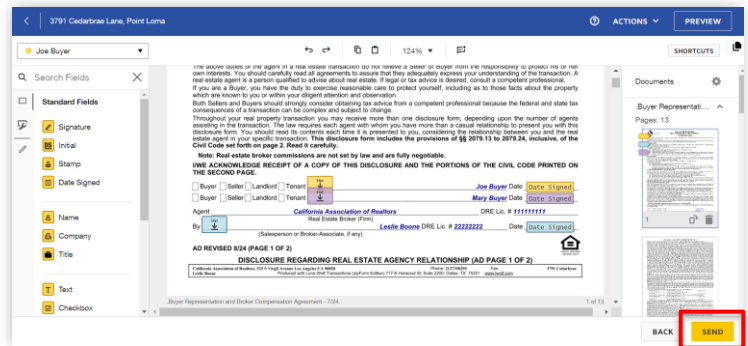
3791 Cedarbrae Lane, Point Loma

ACTIONS PREVIEW

Joe Buyer

124%

SHORTCUTS

Search Fields

Standard Fields

Signature
Initial
Stamp
Date Signed
Name
Company
Title
Text
Checkbox

The above duties of the agent in a real estate transaction do not relieve a Seller or Buyer from the responsibility to protect his or her own interests. You should carefully read all agreements to assure that they adequately express your understanding of the transaction. A real estate agent is a person qualified to advise about real estate. If legal or tax advice is desired, consult a competent professional.
If you are a Buyer, you have the duty to exercise reasonable care to protect yourself, including as to those facts about the property which are known to you or within your diligent attention and observation.
Both Sellers and Buyers should strongly consider obtaining tax advice from a competent professional because the federal and state tax consequences of a transaction can be complex and subject to change.
Throughout your real property transaction you may receive more than one disclosure form, depending upon the number of agents assisting in the transaction. The law requires each agent with whom you have more than a casual relationship to present you with this disclosure form. You should read its contents each time it is presented to you, considering the relationship between you and the real estate agent in your specific transaction. This disclosure form includes the provisions of §§ 2079.13 to 2079.24, inclusive, of the Civil Code set forth on page 2. Read it carefully.

Note: Real estate broker commissions are not set by law and are fully negotiable.

I/WE ACKNOWLEDGE RECEIPT OF A COPY OF THIS DISCLOSURE AND THE PORTIONS OF THE CIVIL CODE PRINTED ON THE SECOND PAGE.

Buyer Seller Landlord Tenant Joe Buyer Date Date Signed
Buyer Seller Landlord Tenant Mary Buyer Date Date Signed

Agent California Association of Realtors DRE Lic. # fffffffff
Real Estate Broker (Firm)
By Leslie Boone DRE Lic. # 22222222 Date Date Signed
(Salesperson or Broker-Associate, if any)

AD REVISED 8/24 (PAGE 1 OF 2)

DISCLOSURE REGARDING REAL ESTATE AGENCY RELATIONSHIP (AD PAGE 1 OF 2)

Buyer Representation and Broker Compensation Agreement - 7/24

1 of 13

Documents

Buyer Representati...

Pages: 13

1

BACK SEND